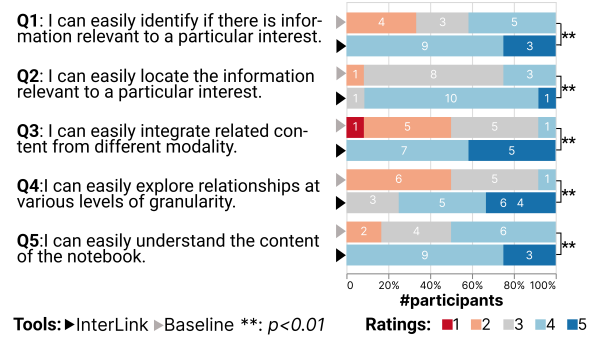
Q1: I can easily identify if there is information relevant to a particular interest.

Q2: I can easily locate the information relevant to a particular interest.

Q3: I can easily integrate related content from different modality.

Q4:I can easily explore relationships at various levels of granularity.

Q5:I can easily understand the content of the notebook.

4 3 5 **
9 3
1 8 3 **
1 10 1
1 5 5 1 **
7 5
6 5 1 **
3 5 6 4
2 4 6 **
9 3

0 20% 40% 60% 80% 100%
#participants

Tools: ▶InterLink ▶Baseline **: $p<0.01$

Ratings: 1 2 3 4 5